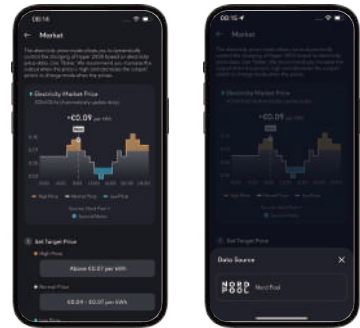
00:16

Market

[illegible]

Electricity Market Price

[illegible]

≈€0.09 per kWh

High Price
Normal Price
Low Price

Set Target Price

High Price

Above €0.07 per kWh

Normal Price

€0.04 - €0.07 per kWh

00:15

Market

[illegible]

Electricity Market Price

Set Target Price

Data Source

NORD POOL Nord Pool